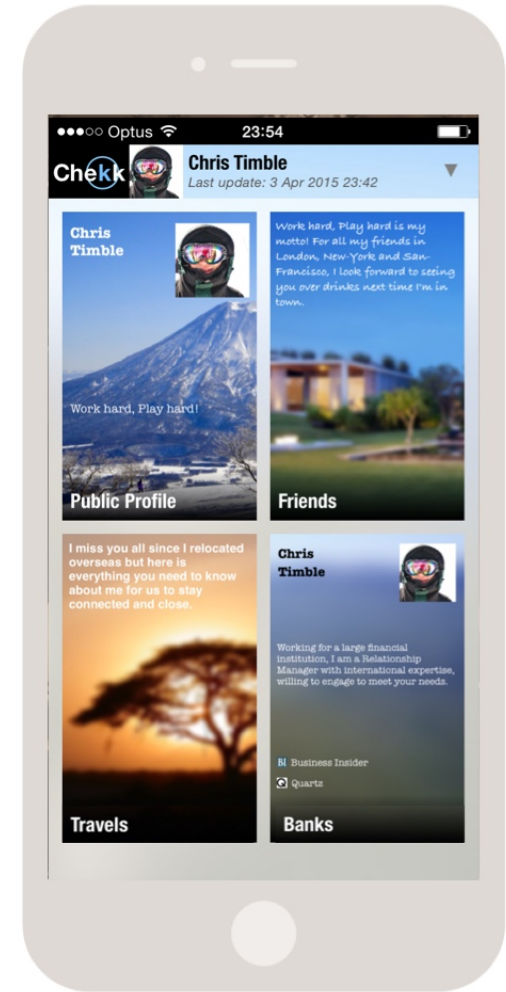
●●●○○ Optus 23:54

Chekk Chris Timble
Last update: 3 Apr 2015 23:42 ▼

Chris Timble

Work hard, Play hard!

Public Profile

Work hard, Play hard is my motto! For all my friends in London, New-York and San-Francisco, I look forward to seeing you over drinks next time I'm in town.

Friends

I miss you all since I relocated overseas but here is everything you need to know about me for us to stay connected and close.

Travels

Chris Timble

Working for a large financial institution, I am a Relationship Manager with international expertise, willing to engage to meet your needs.

BI Business Insider
Q Quartz

Banks